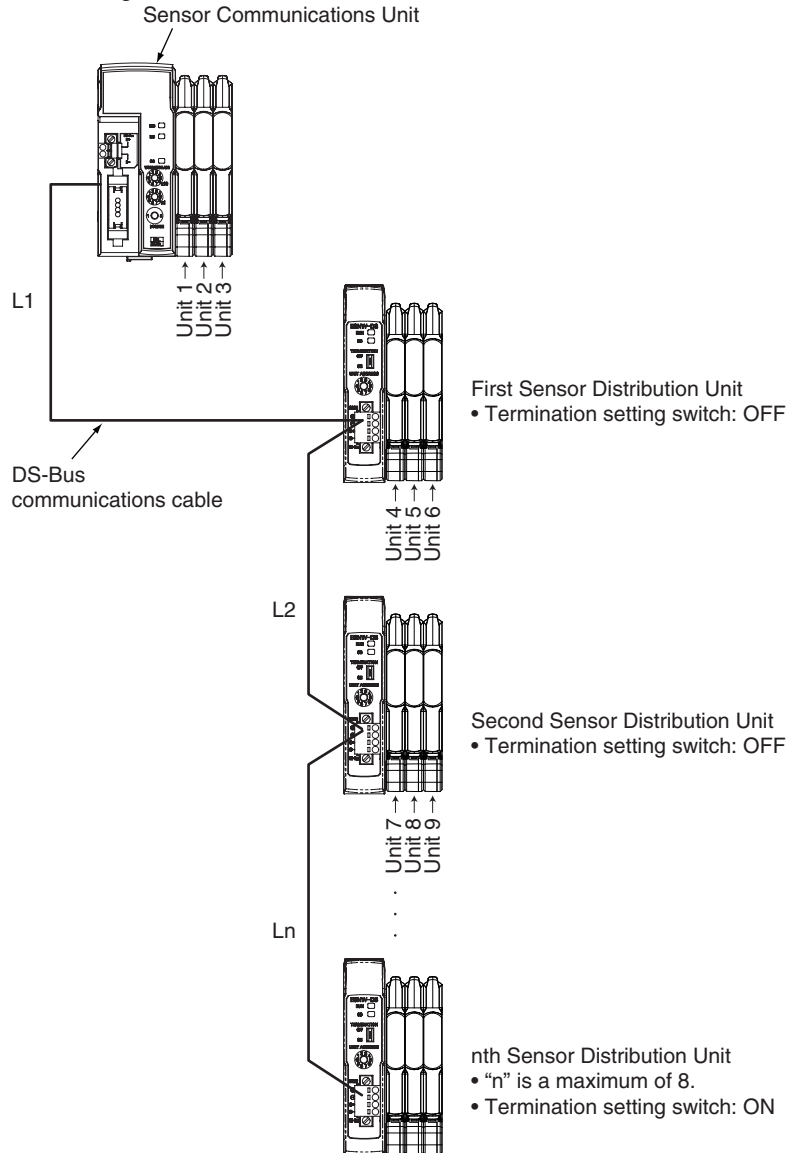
Sensor Communications Unit

Unit 1
Unit 2
Unit 3

L1

First Sensor Distribution Unit
• Termination setting switch: OFF

DS-Bus communications cable

Unit 4
Unit 5
Unit 6

L2

Second Sensor Distribution Unit
• Termination setting switch: OFF

Unit 7
Unit 8
Unit 9

Ln

nth Sensor Distribution Unit
• "n" is a maximum of 8.
• Termination setting switch: ON